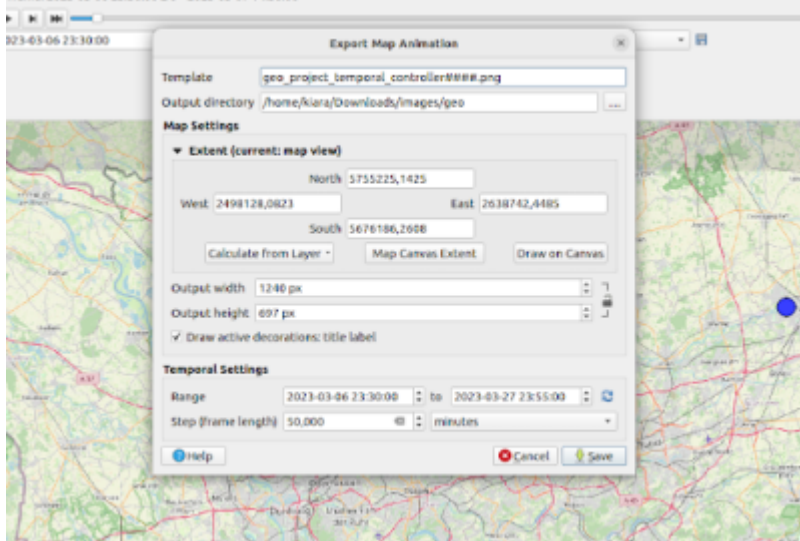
023-03-06 23:30:00

Export Map Animation

Template geo_project_temporal_controller####.png
Output directory /home/kiara/Downloads/images/geo ...

Map Settings

▼ Extent (current: map view)

North 5755225,1425
West 2498128,0823
East 2638742,4485
South 5676186,2608

Calculate from Layer ▾
Map Canvas Extent
Draw on Canvas

Output width 1240 px
Output height 697 px

✓ Draw active decorations: title label

Temporal Settings

Range 2023-03-06 23:30:00 to 2023-03-27 23:55:00
Step (frame length) 50,000 minutes

Help
Cancel
Save